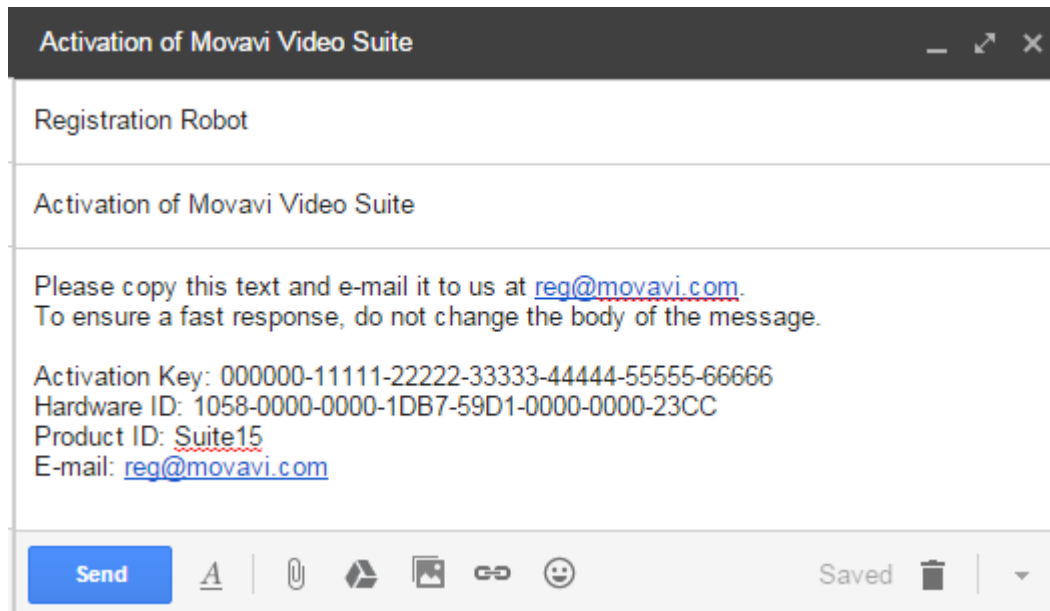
Activation of Movavi Video Suite

Registration Robot

Activation of Movavi Video Suite

Please copy this text and e-mail it to us at reg@movavi.com.
To ensure a fast response, do not change the body of the message.

Activation Key: 000000-11111-22222-33333-44444-55555-66666
Hardware ID: 1058-0000-0000-1DB7-59D1-0000-0000-23CC
Product ID: Suite15
E-mail: reg@movavi.com

Send A Saved